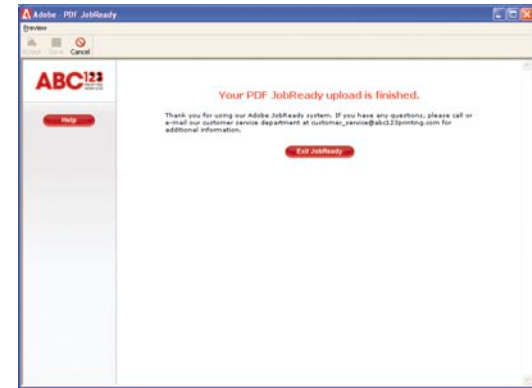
Adobe - PDF JobReady

Preview

Accept Save Cancel

ABC123 PRINTING SERVICES

Help

Your PDF JobReady upload is finished.

Thank you for using our Adobe JobReady system. If you have any questions, please call or e-mail our customer service department at customer_service@abc123printing.com for additional information.

Exit JobReady